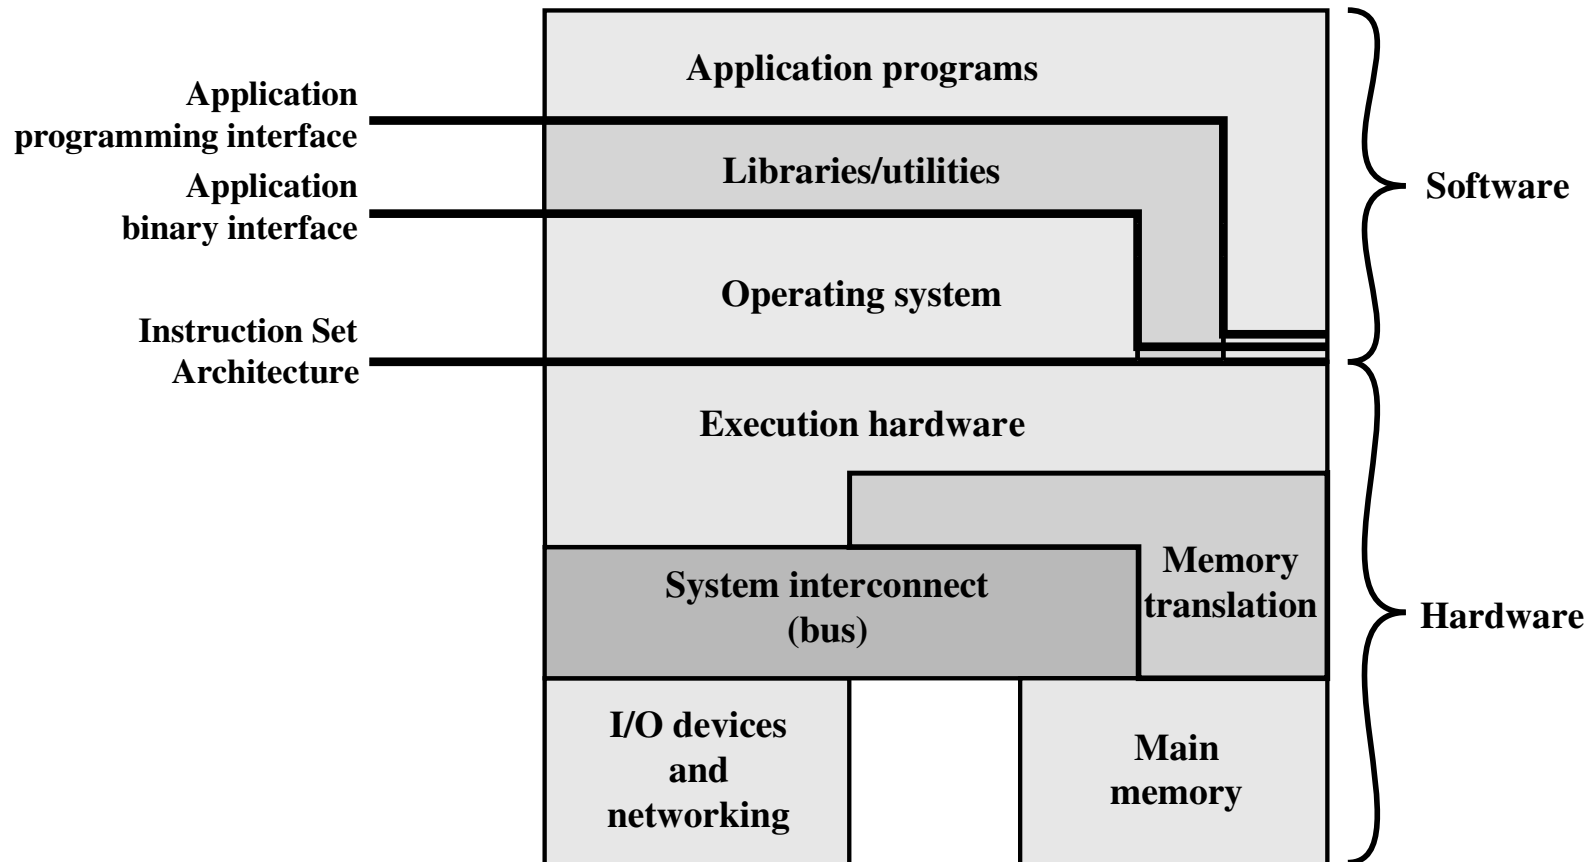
Application programs

Application programming interface

Libraries/utilities

Application binary interface

Software

Operating system

Instruction Set Architecture

Execution hardware

System interconnect (bus)

Memory translation

Hardware

I/O devices and networking

Main memory